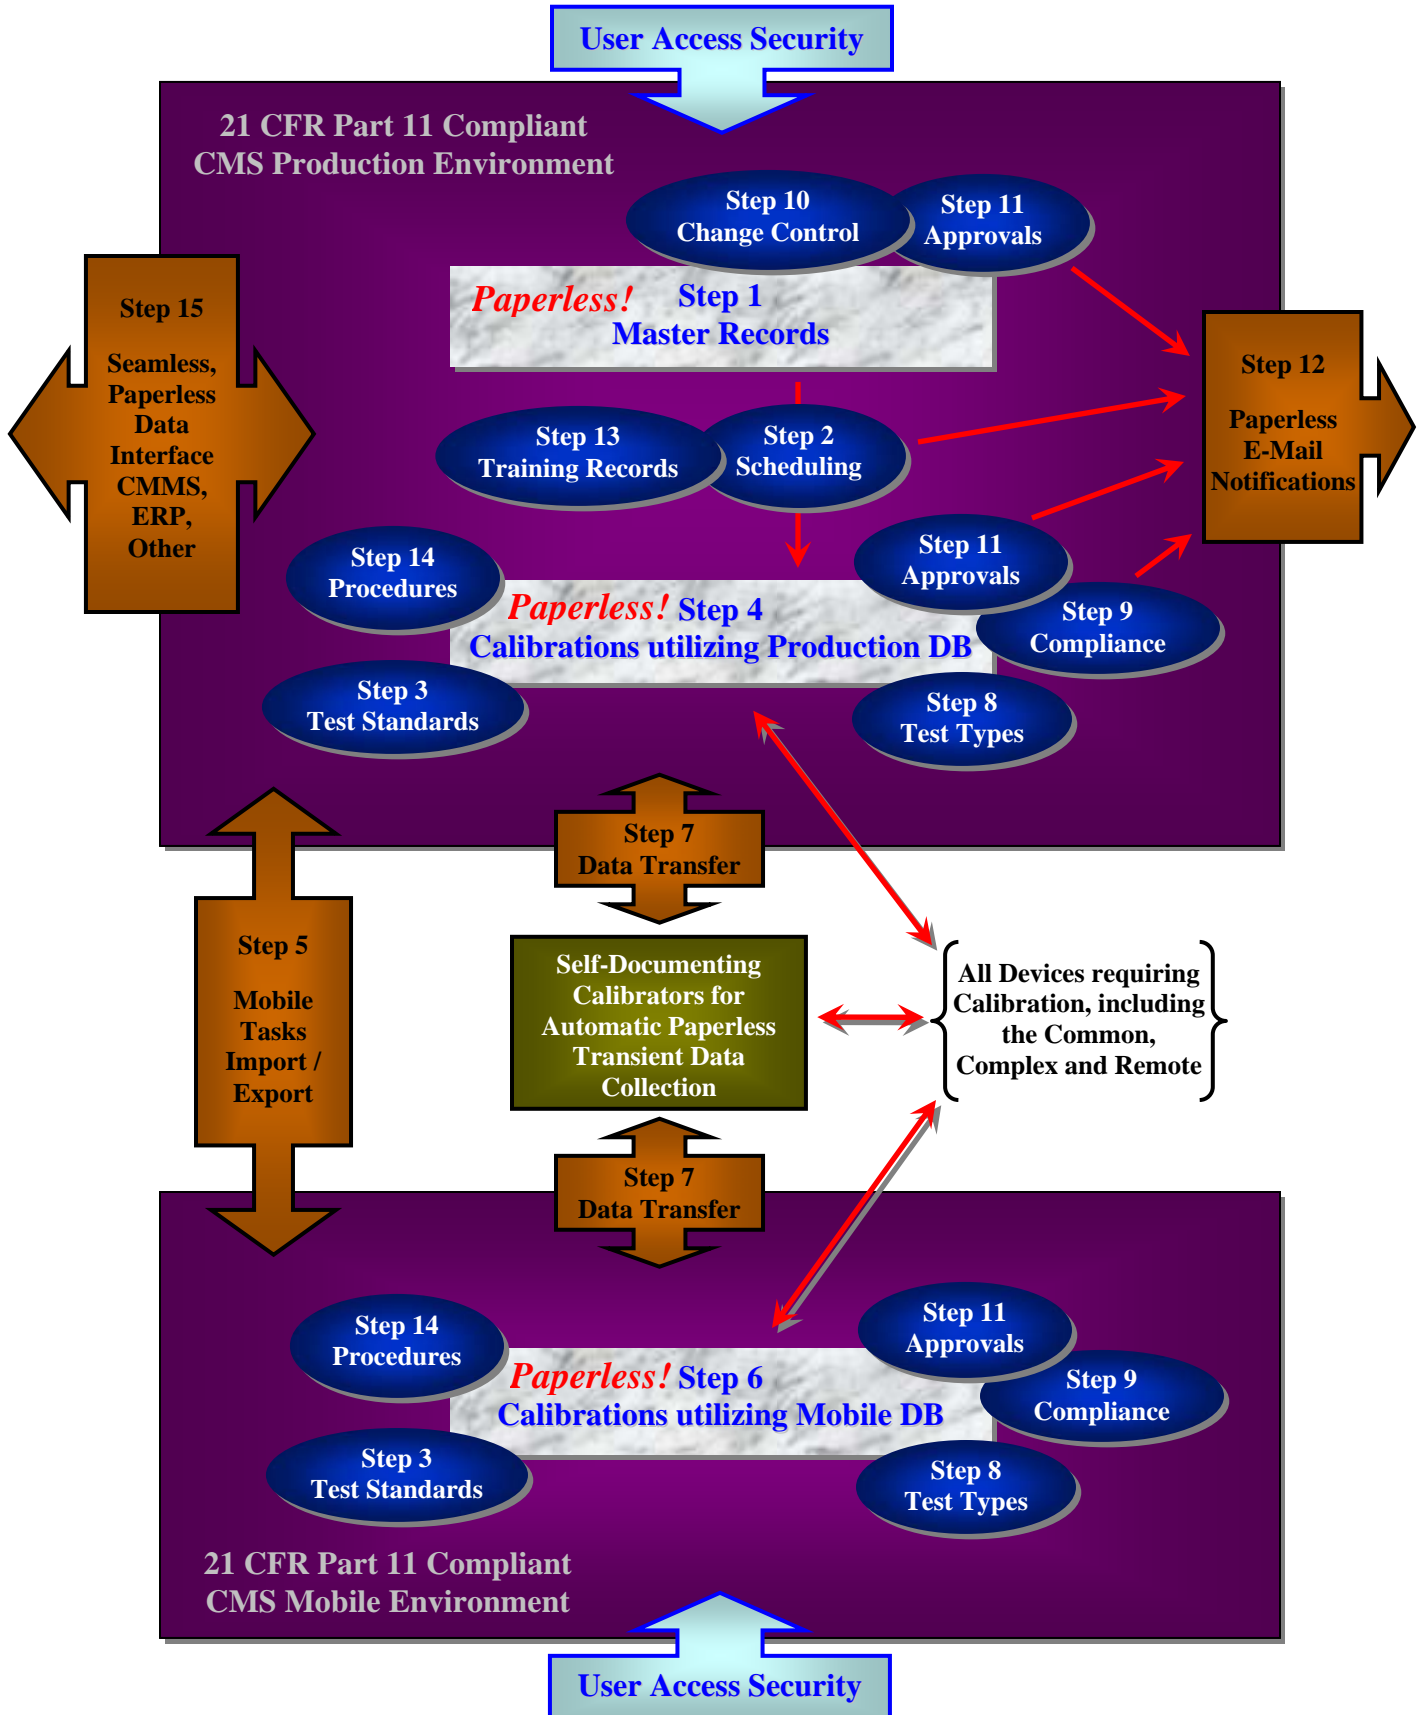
User Access Security

21 CFR Part 11 Compliant
CMS Production Environment

Step 10
Change Control

Step 11
Approvals

Step 15

Seamless, Paperless Data Interface CMMS, ERP, Other

Paperless! Step 1
Master Records

Step 12

Paperless E-Mail Notifications

Step 13
Training Records

Step 2
Scheduling

Step 11
Approvals

Step 14
Procedures

Paperless! Step 4
Calibrations utilizing Production DB

Step 9
Compliance

Step 3
Test Standards

Step 8
Test Types

Step 7
Data Transfer

Step 5

Mobile Tasks Import / Export

Self-Documenting Calibrators for Automatic Paperless Transient Data Collection

All Devices requiring Calibration, including the Common, Complex and Remote

Step 7
Data Transfer

Step 14
Procedures

Step 11
Approvals

Paperless! Step 6
Calibrations utilizing Mobile DB

Step 9
Compliance

Step 3
Test Standards

Step 8
Test Types

21 CFR Part 11 Compliant
CMS Mobile Environment

User Access Security